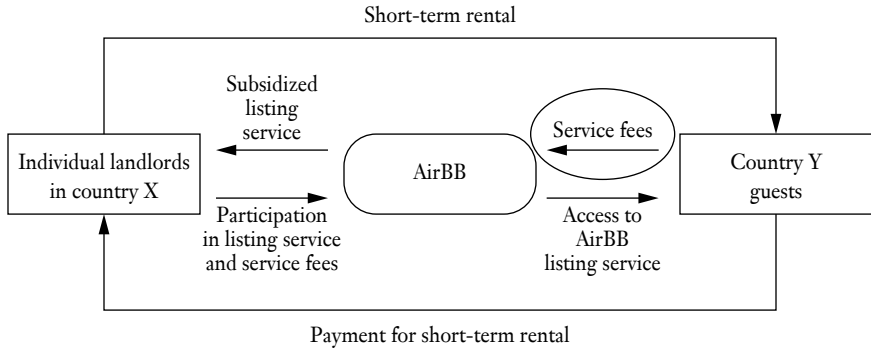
Short-term rental

Subsidized listing service

Service fees

Individual landlords in country X

AirBB

Country Y guests

Participation in listing service and service fees

Access to AirBB listing service

Payment for short-term rental